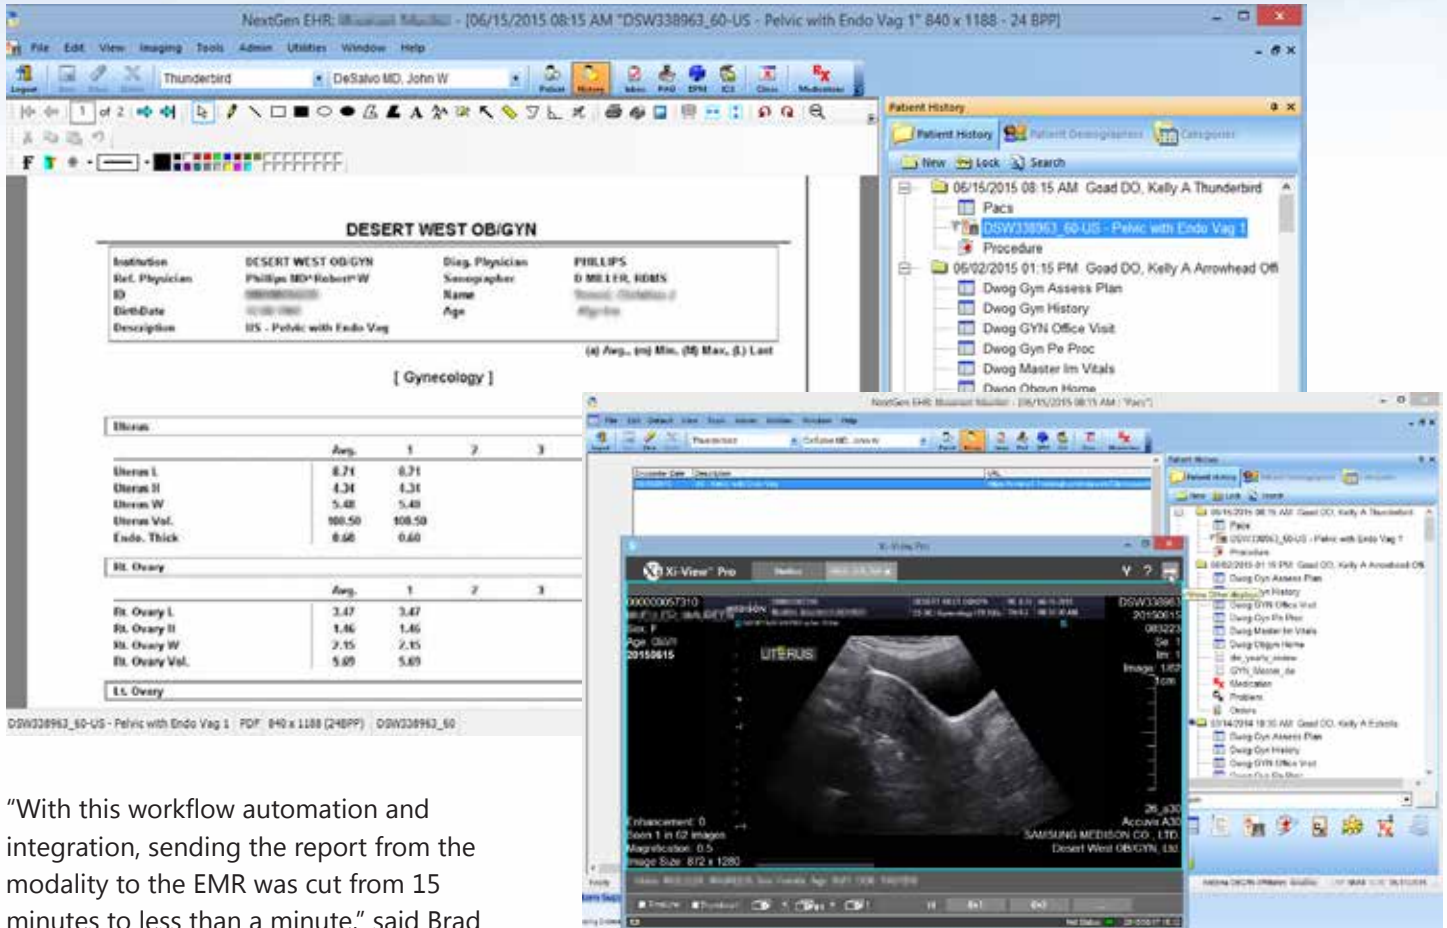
NextGen EHR: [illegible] - [06/15/2015 08:15 AM "DSW338963_60-US - Pelvic with Endo Vag 1" 840 x 1188 - 24 BPP]

File Edit View Imaging Tools Admin Utilities Window Help

Thunderbird DeSalvo MD, John W

1 of 2

Patient History

Patient History Patient Demographics Categories

New Lock Search

06/15/2015 08:15 AM Goad DO, Kelly A Thunderbird
Pacs
DSW338963_60-US - Pelvic with Endo Vag 1
Procedure
06/02/2015 01:15 PM Goad DO, Kelly A Arrowhead Off
Dwog Gym Assess Plan
Dwog Gyn History
Dwog GYN Office Visit
Dwog Gyn Pe Proc
Dwog Master Im Vitals
Dwog Obgyn Home

DESERT WEST OB/GYN

| Institution | DESERT WEST OB/GYN | Diag. Physician | PHILLIPS |
|---|---|---|---|
| Ref. Physician | Phillips MD^Robert^W | Sonographer | D MILLER, RDMS |
| ID | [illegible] | Name | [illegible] |
| BirthDate | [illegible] | Age | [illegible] |
| Description | US - Pelvic with Endo Vag | | |

(a) Avg., (m) Min, (M) Max, (L) Last

[ Gynecology ]

Uterus

| | Avg. | 1 | 2 | 3 |
|---|---|---|---|---|
| Uterus L | 8.71 | 8.71 | | |
| Uterus H | 4.34 | 4.34 | | |
| Uterus W | 5.48 | 5.48 | | |
| Uterus Vol. | 108.50 | 108.50 | | |
| Endo. Thick | 0.60 | 0.60 | | |

Rt. Ovary

| | Avg. | 1 | 2 | 3 |
|---|---|---|---|---|
| Rt. Ovary L | 3.47 | 3.47 | | |
| Rt. Ovary H | 1.46 | 1.46 | | |
| Rt. Ovary W | 2.15 | 2.15 | | |
| Rt. Ovary Vol. | 5.69 | 5.69 | | |

Lt. Ovary

DSW338963_60-US - Pelvic with Endo Vag 1 PDF 840 x 1188 (24BPP) DSW338963_60

Xi-View Pro

000000057310
Sex: F
Age: 
20150615
UTERUS
DSW33896
20150615
Image: 1/62
Enhancement: 0
Seen 1 in 62 images
Magnification: 0.5
Image Size: 872 x 1280
Accuvix A30
SAMSUNG MEDISON CO., LTD.
Desert West OB/GYN, Ltd

"With this workflow automation and integration, sending the report from the modality to the EMR was cut from 15 minutes to less than a minute," said Brad